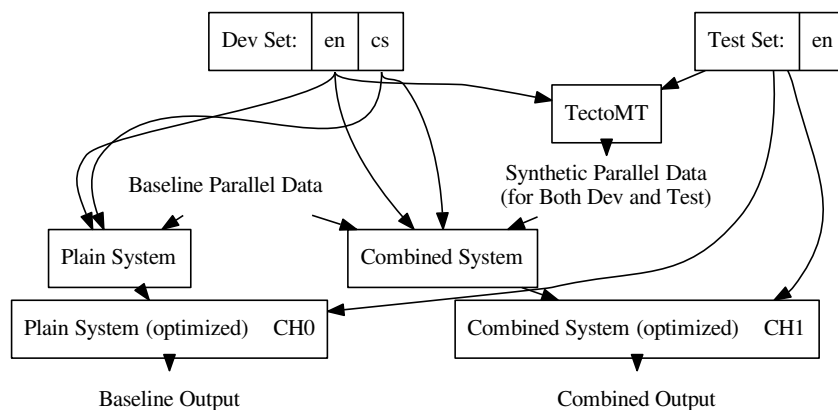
Dev Set: en cs

Test Set: en

TectoMT

Synthetic Parallel Data (for Both Dev and Test)

Baseline Parallel Data

Plain System

Combined System

Plain System (optimized) CH0

Combined System (optimized) CH1

Baseline Output

Combined Output